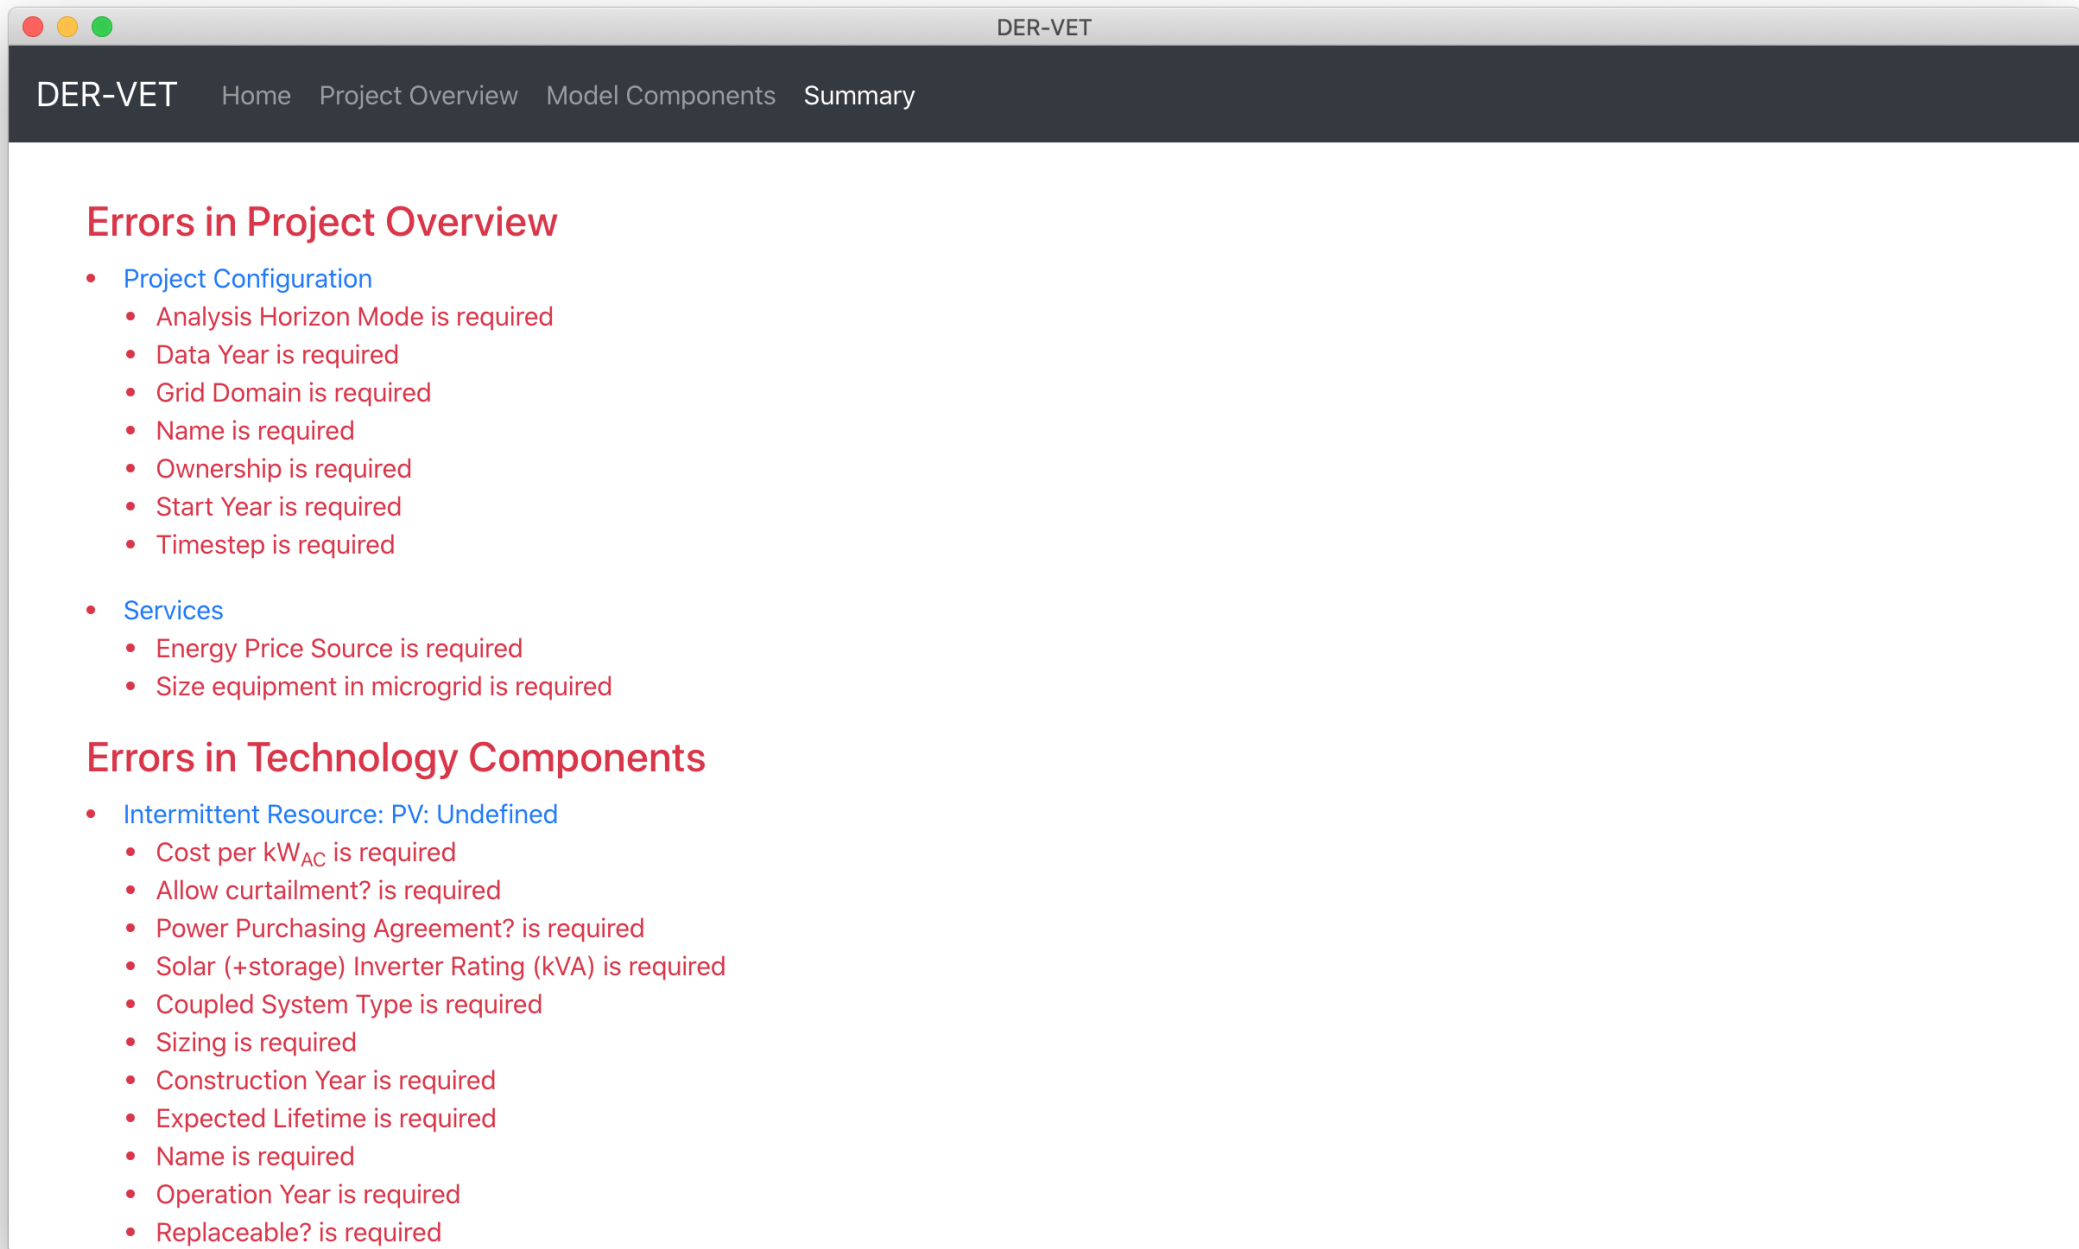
DER-VET

DER-VET Home Project Overview Model Components Summary

Errors in Project Overview

- Project Configuration
  - Analysis Horizon Mode is required
  - Data Year is required
  - Grid Domain is required
  - Name is required
  - Ownership is required
  - Start Year is required
  - Timestep is required

- Services
  - Energy Price Source is required
  - Size equipment in microgrid is required

Errors in Technology Components

- Intermittent Resource: PV: Undefined
  - Cost per $kW_{AC}$ is required
  - Allow curtailment? is required
  - Power Purchasing Agreement? is required
  - Solar (+storage) Inverter Rating (kVA) is required
  - Coupled System Type is required
  - Sizing is required
  - Construction Year is required
  - Expected Lifetime is required
  - Name is required
  - Operation Year is required
  - Replaceable? is required